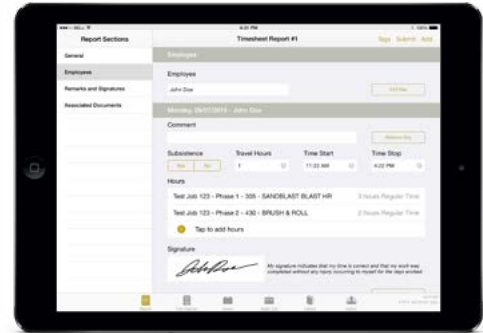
•••• DELL ᯤ
4:21 PM
100%

Report Sections
Timesheet Report #1
Sign Submit Add

General
Employees
Remarks and Signatures
Associated Documents

Employee

Employee
John Doe
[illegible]

Monday, 06/07/2015 - John Doe

Comment
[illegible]

Subsistence
Yes No
Travel Hours
1
Time Start
11:33 AM
Time Stop
4:22 PM

Hours
Test Job 123 - Phase 1 - 305 - SANDBLAST BLAST HR
3 hours Regular Time
Test Job 123 - Phase 2 - 430 - BRUSH & ROLL
2 hours Regular Time
Tap to add hours

Signature
My signature indicates that my time is correct and that my work was completed without any injury occurring to myself for the days worked

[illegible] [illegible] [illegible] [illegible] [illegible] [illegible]